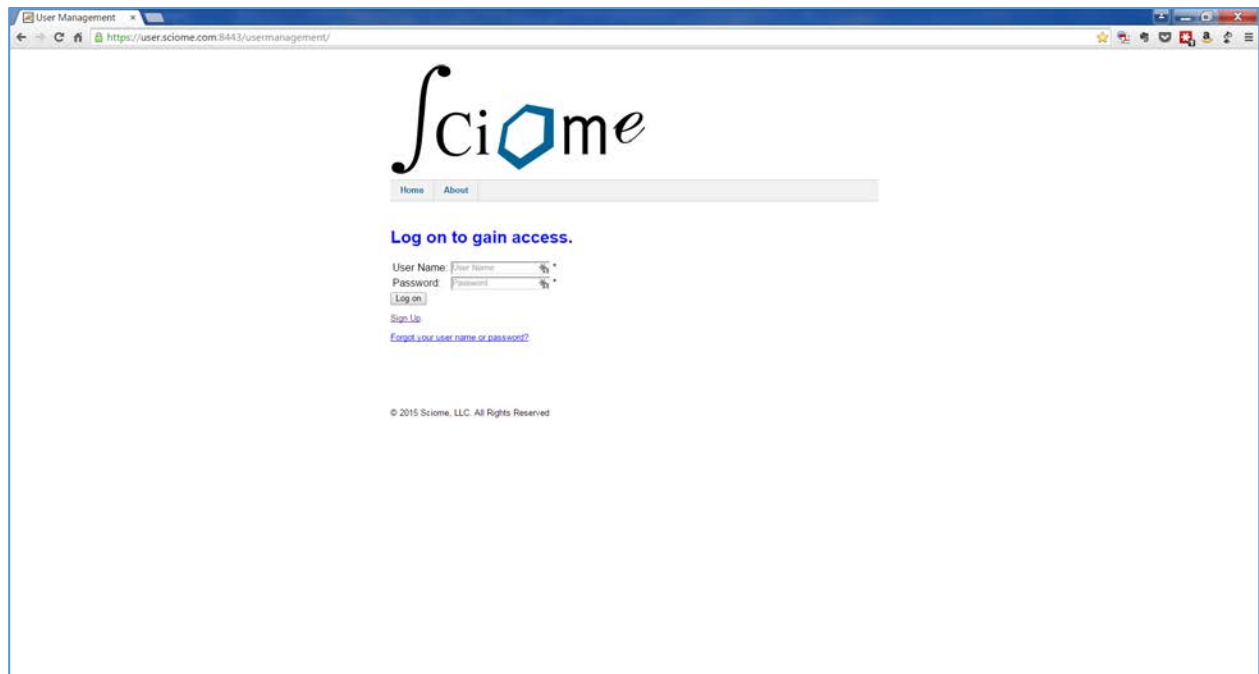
User Management ×

https://user.sciome.com:8443/usermanagement/

∫ciOme

Home About

Log on to gain access.

User Name: User Name *
Password: Password *
Log on

Sign Up

Forgot your user name or password?

© 2015 Sciome, LLC. All Rights Reserved